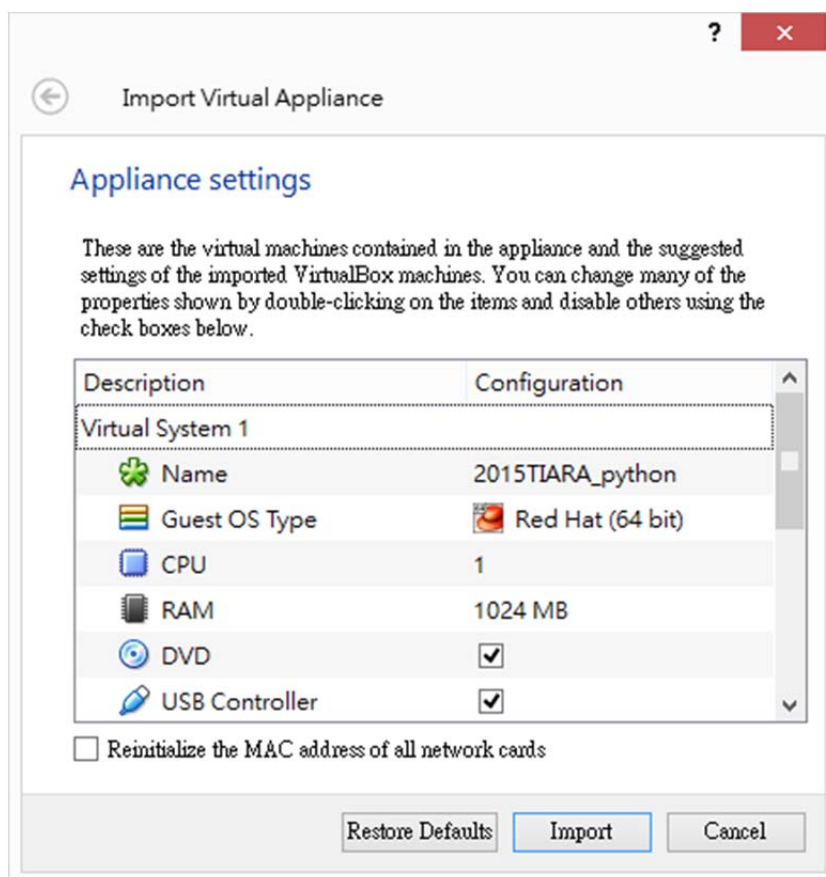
?
×

Import Virtual Appliance

Appliance settings

These are the virtual machines contained in the appliance and the suggested settings of the imported VirtualBox machines. You can change many of the properties shown by double-clicking on the items and disable others using the check boxes below.

| Description | Configuration |
|---|---|
| Virtual System 1 | |
| Name | 2015TIARA_python |
| Guest OS Type | Red Hat (64 bit) |
| CPU | 1 |
| RAM | 1024 MB |
| DVD | ✔ |
| USB Controller | ✔ |

Reinitialize the MAC address of all network cards

Restore Defaults
Import
Cancel